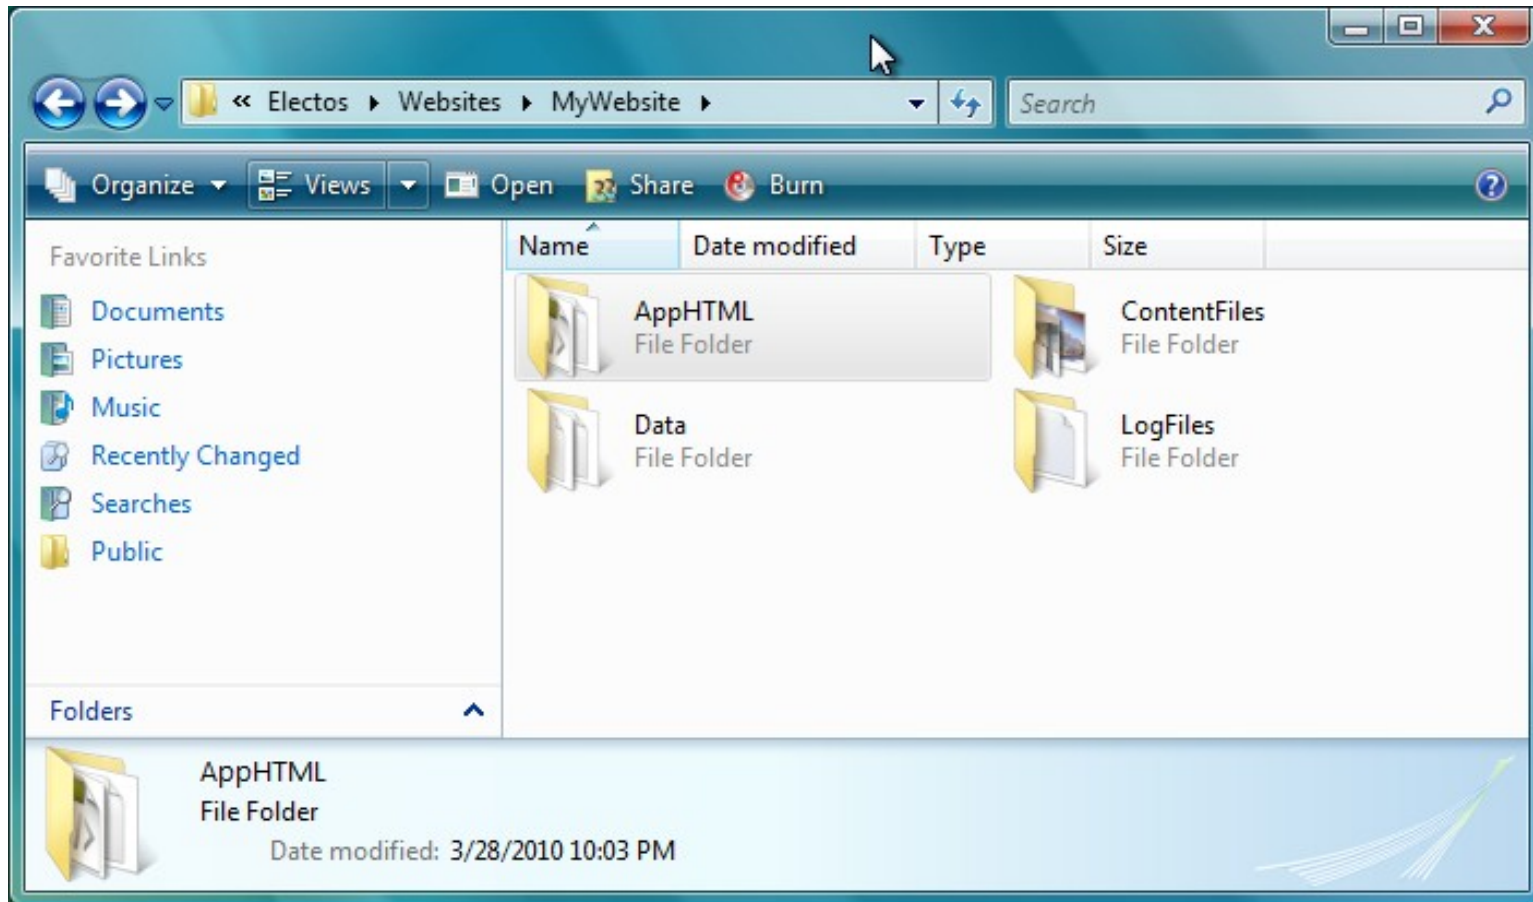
« Electos ▸ Websites ▸ MyWebsite ▸

Search

Organize ▾ Views ▾ Open Share Burn

Favorite Links

Documents

Pictures

Music

Recently Changed

Searches

Public

Folders

| Name | Date modified | Type | Size |
|---|---|---|---|

AppHTML
File Folder

ContentFiles
File Folder

Data
File Folder

LogFiles
File Folder

AppHTML
File Folder
Date modified: 3/28/2010 10:03 PM